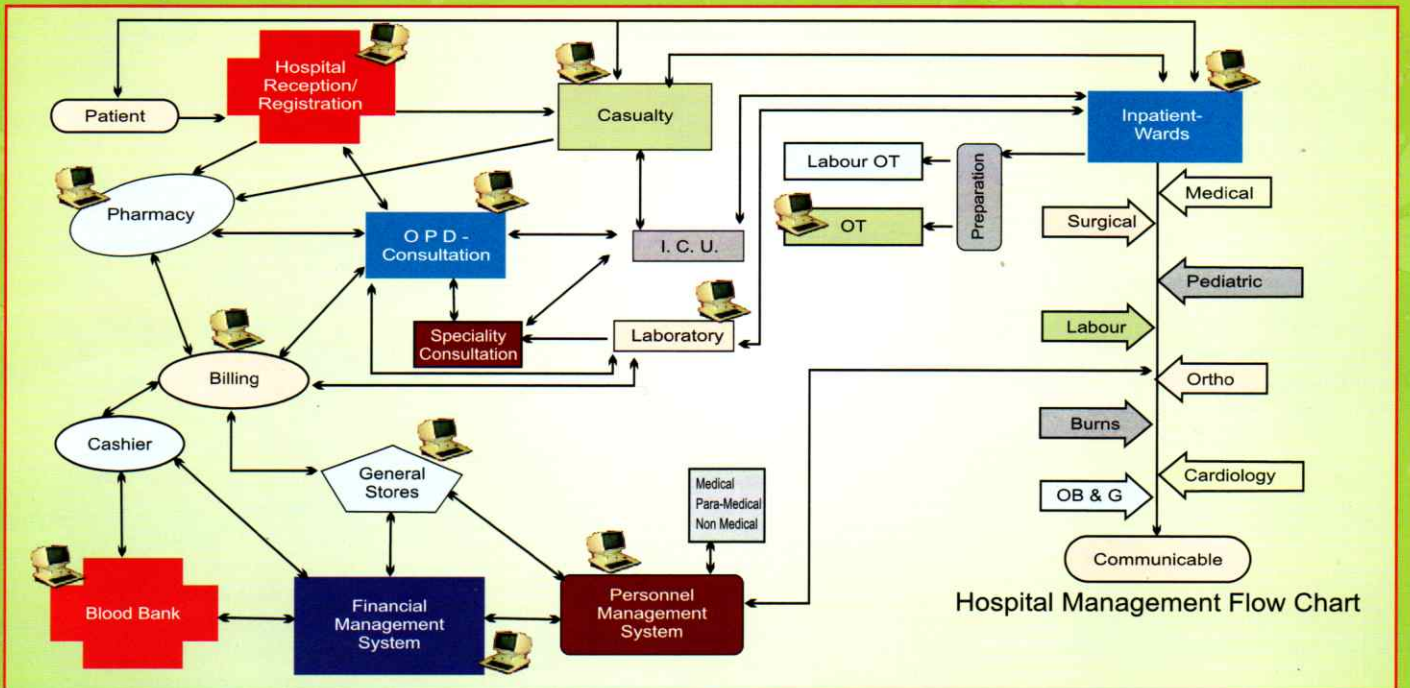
Hospital Reception/ Registration

Patient

Casualty

Inpatient-Wards

Labour OT

Preparation

OT

Medical

Surgical

Pharmacy

O P D - Consultation

I. C. U.

Pediatric

Labour

Speciality Consultation

Laboratory

Billing

Ortho

Burns

Cashier

General Stores

Cardiology

Medical
Para-Medical
Non Medical

OB & G

Communicable

Blood Bank

Financial Management System

Personnel Management System

Hospital Management Flow Chart